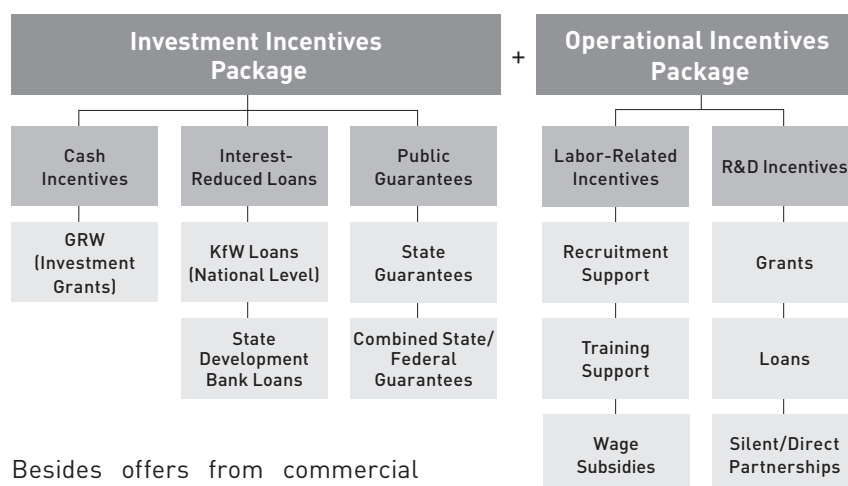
Investment Incentives Package

+

Operational Incentives Package

Cash Incentives

GRW (Investment Grants)

Interest-Reduced Loans

KfW Loans (National Level)

State Development Bank Loans

Public Guarantees

State Guarantees

Combined State/ Federal Guarantees

Labor-Related Incentives

Recruitment Support

Training Support

Wage Subsidies

R&D Incentives

Grants

Loans

Silent/Direct Partnerships

Besides offers from commercial